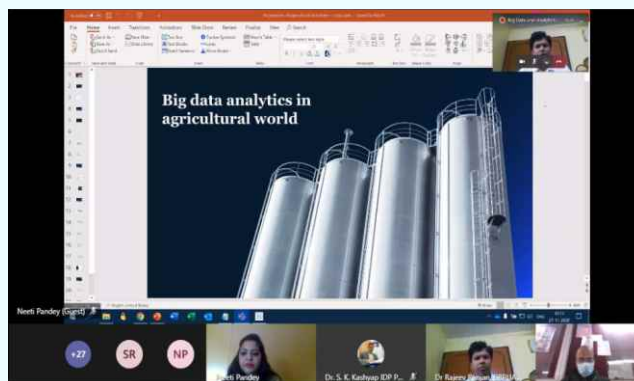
Big data analytics in agricultural world

Big Data and Analytics

File Home Insert Transitions Animations Slide Show Review View Help

Neeti Pandey (Guest)

+27

SR

NP

Neeti Pandey

Dr. S. K. Kashyap IDP P...

Dr Rajeev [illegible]